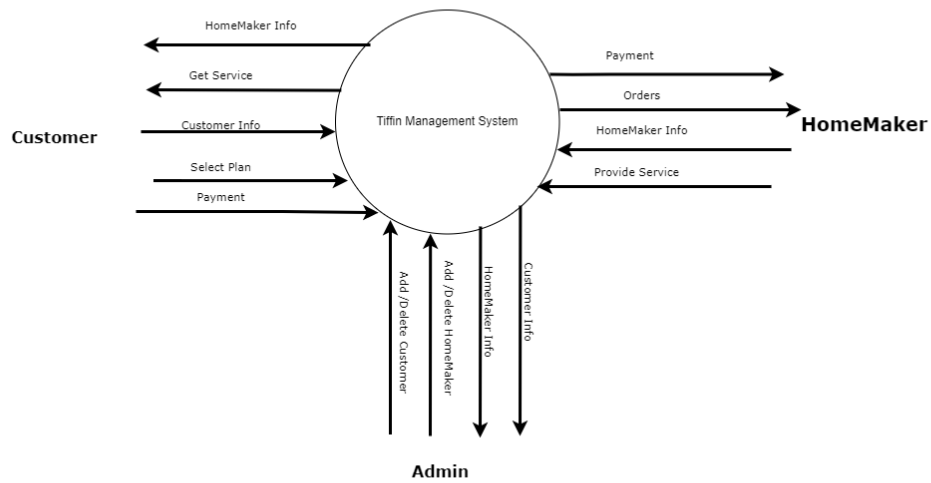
HomeMaker Info

Get Service

Customer

Customer Info

Select Plan

Payment

Tiffin Management System

Payment

Orders

HomeMaker Info

HomeMaker

Provide Service

Add /Delete Customer

Add /Delete HomeMaker

HomeMaker Info

Customer Info

Admin